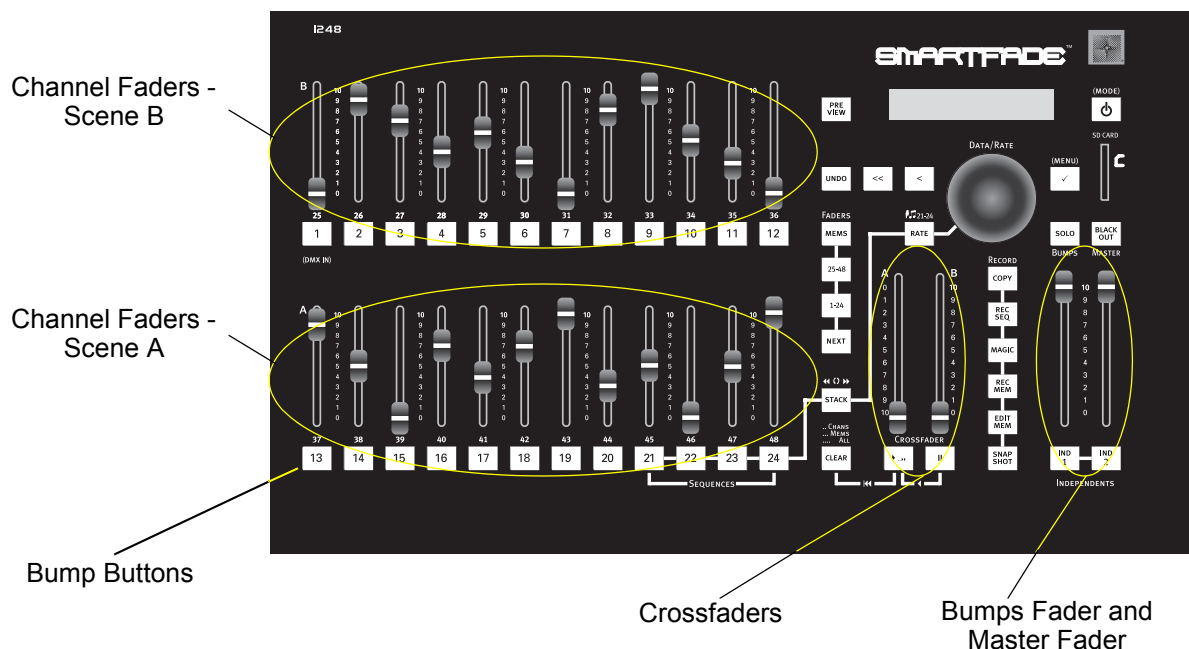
Channel Faders - Scene B

Channel Faders - Scene A

Bump Buttons

Crossfaders

Bumps Fader and Master Fader

1248

SMARTFADE™

B
10 9 8 7 6 5 4 3 2 1 0

25 26 27 28 29 30 31 32 33 34 35 36

1 2 3 4 5 6 7 8 9 10 11 12

(DMX IN)

A
10 9 8 7 6 5 4 3 2 1 0

37 38 39 40 41 42 43 44 45 46 47 48

13 14 15 16 17 18 19 20 21 22 23 24

SEQUENCES

PRE VIEW

UNDO
<<
<

DATA/RATE

(MODE)

SD CARD

(MENU)
✓

FADERS
MEMS
25-48
1-24
NEXT

21-24
RATE

STACK

.. CHANS
.. MEMS
.... ALL

CLEAR

A
0 1 2 3 4 5 6 7 8 9 10

B
10 9 8 7 6 5 4 3 2 1 0

CROSSFADER

RECORD
COPY
REC SEQ
MAGIC
REC MEM
EDIT MEM
SNAP SHOT

SOLO
BLACK OUT
BUMPS
MASTER
10 9 8 7 6 5 4 3 2 1 0

IND 1
IND 2
INDEPENDENTS